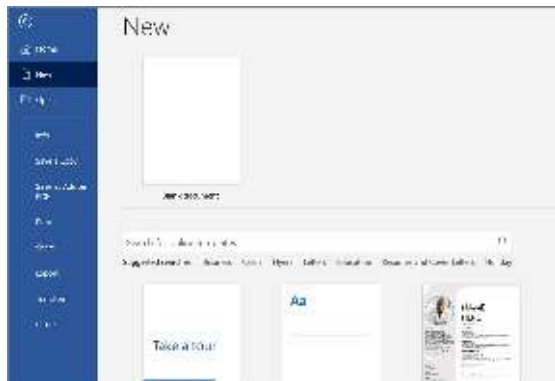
New

Home

New

Open

Info

Save a copy

Save as Adobe PDF

Print

Share

Export

Transform

Close

Blank document

Search for online templates

Suggested searches: Business Cards Flyers Letters Education Resumes and Cover Letters Holiday

Take a tour

Aa